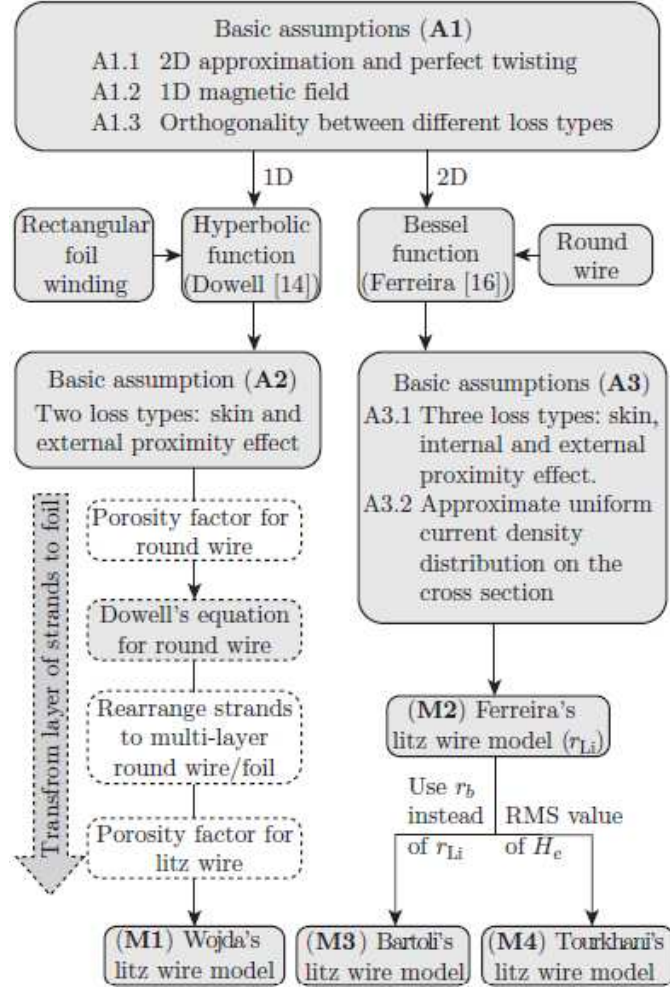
Basic assumptions (**A1**)
A1.1 2D approximation and perfect twisting
A1.2 1D magnetic field
A1.3 Orthogonality between different loss types

1D

2D

Rectangular foil winding

Hyperbolic function (Dowell [14])

Bessel function (Ferreira [16])

Round wire

Basic assumption (**A2**)
Two loss types: skin and external proximity effect

Basic assumptions (**A3**)
A3.1 Three loss types: skin, internal and external proximity effect.
A3.2 Approximate uniform current density distribution on the cross section

Transfrom layer of strands to foil

Porosity factor for round wire

Dowell's equation for round wire

Rearrange strands to multi-layer round wire/foil

Porosity factor for litz wire

(**M2**) Ferreira's litz wire model ($r_{\mathrm{Li}}$)

Use $r_b$ instead of $r_{\mathrm{Li}}$

RMS value of $H_e$

(**M1**) Wojda's litz wire model

(**M3**) Bartoli's litz wire model

(**M4**) Tourkhani's litz wire model